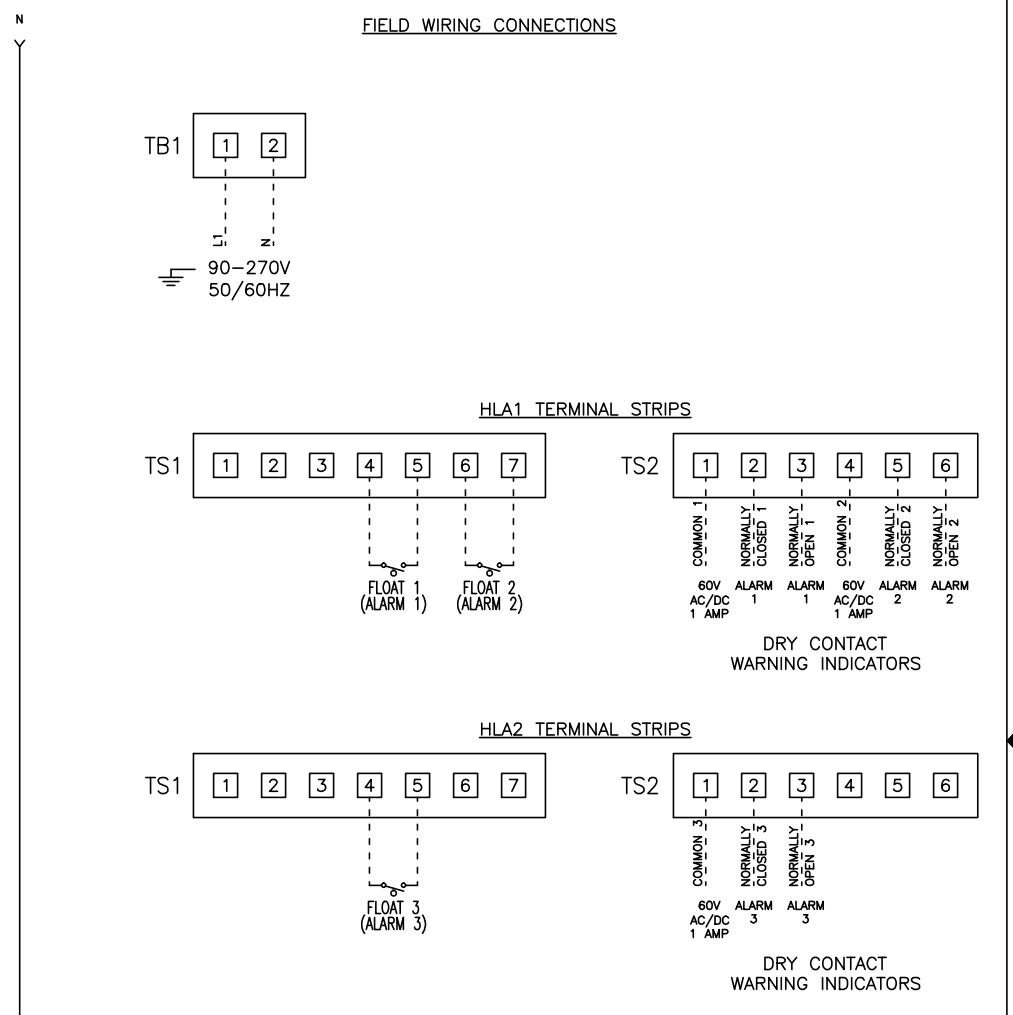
N

FIELD WIRING CONNECTIONS

TB1 1 2

L1 N

90–270V
50/60HZ

HLA1 TERMINAL STRIPS

TS1 1 2 3 4 5 6 7

FLOAT 1
(ALARM 1)

FLOAT 2
(ALARM 2)

TS2 1 2 3 4 5 6

COMMON 1
NORMALLY CLOSED 1
NORMALLY OPEN 1
COMMON 2
NORMALLY CLOSED 2
NORMALLY OPEN 2

60V AC/DC 1 AMP
ALARM 1
ALARM 1
60V AC/DC 1 AMP
ALARM 2
ALARM 2

DRY CONTACT
WARNING INDICATORS

HLA2 TERMINAL STRIPS

TS1 1 2 3 4 5 6 7

FLOAT 3
(ALARM 3)

TS2 1 2 3 4 5 6

COMMON 3
NORMALLY CLOSED 3
NORMALLY OPEN 3

60V AC/DC 1 AMP
ALARM 3
ALARM 3

DRY CONTACT
WARNING INDICATORS